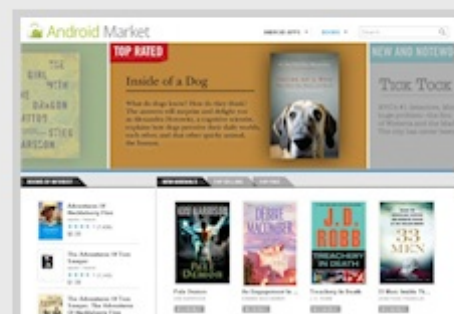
Android Market

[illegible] APPS

BOOKS

Search

THE GIRL WITH THE DRAGON TATTOO STIEG LARSSON

TOP RATED

Inside of a Dog

What do dogs know? How do they think? The answers will surprise and delight you as Alexandra Horowitz, a cognitive scientist, explains how dogs perceive their daily worlds, each other, and that other quirky animal, the human.

NEW AND NOTEWO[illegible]

Tick Tock

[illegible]

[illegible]

Adventures Of Huckleberry Finn

The Adventures Of Tom Sawyer

The Adventures Of Tom Sawyer, The Adventures Of Huckleberry Finn

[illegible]

PALE DEMON

DEBBIE MACOMBER

J. D. ROBB TREACHERY IN DEATH

33 MEN

Pale Demon

An Engagement In ...

Treachery In Death

33 Men: Inside The ...